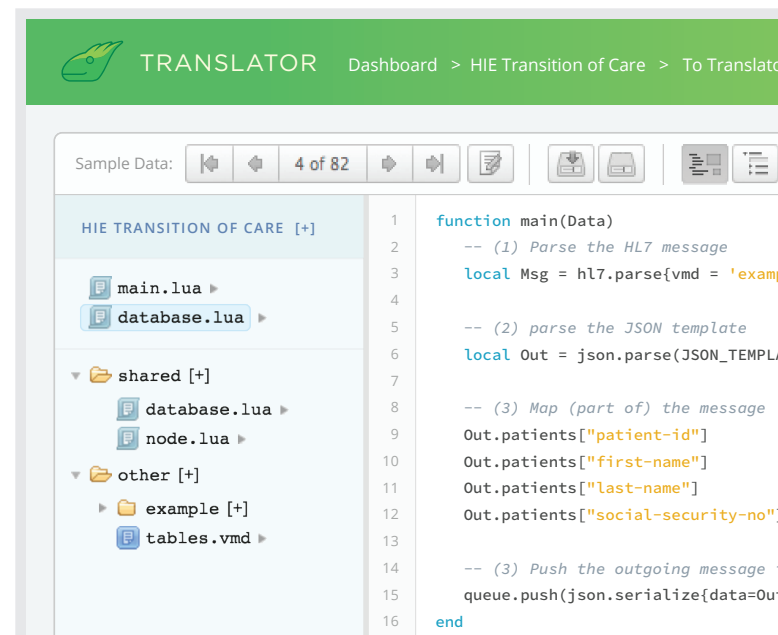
TRANSLATOR Dashboard > HIE Transition of Care > To Translato

Sample Data: 4 of 82

HIE TRANSITION OF CARE [+]

main.lua
database.lua

shared [+]
database.lua
node.lua
other [+]
example [+]
tables.vmd

1 function main(Data)
2 -- (1) Parse the HL7 message
3 local Msg = hl7.parse{vmd = 'examp
4
5 -- (2) parse the JSON template
6 local Out = json.parse(JSON_TEMPLA
7
8 -- (3) Map (part of) the message
9 Out.patients["patient-id"]
10 Out.patients["first-name"]
11 Out.patients["last-name"]
12 Out.patients["social-security-no"]
13
14 -- (3) Push the outgoing message
15 queue.push(json.serialize{data=Out
16 end